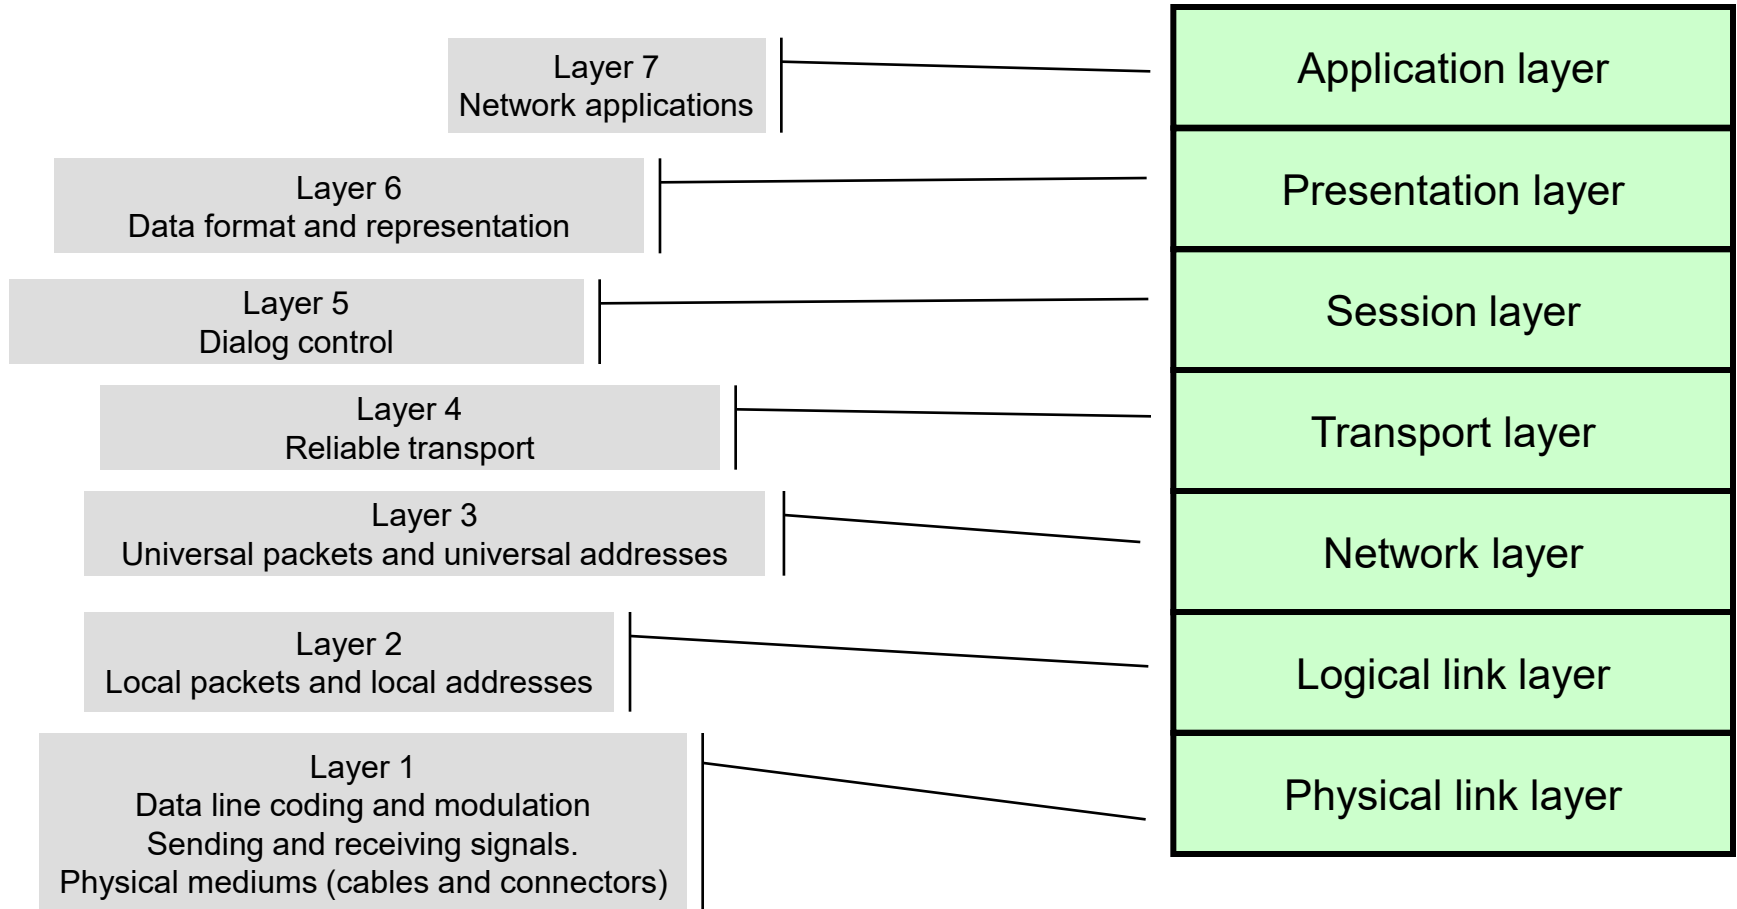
Layer 7
Network applications

Application layer

Layer 6
Data format and representation

Presentation layer

Layer 5
Dialog control

Session layer

Layer 4
Reliable transport

Transport layer

Layer 3
Universal packets and universal addresses

Network layer

Layer 2
Local packets and local addresses

Logical link layer

Layer 1
Data line coding and modulation
Sending and receiving signals.
Physical mediums (cables and connectors)

Physical link layer